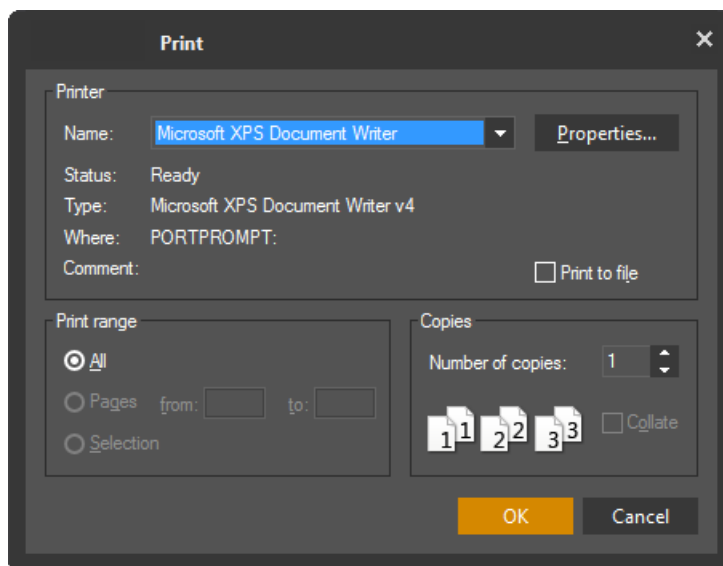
Print

Printer
Name: Microsoft XPS Document Writer
Properties...
Status: Ready
Type: Microsoft XPS Document Writer v4
Where: PORTPROMPT:
Comment:
Print to file

Print range
All
Pages from: to:
Selection

Copies
Number of copies: 1
1 1 2 2 3 3
Collate

OK
Cancel